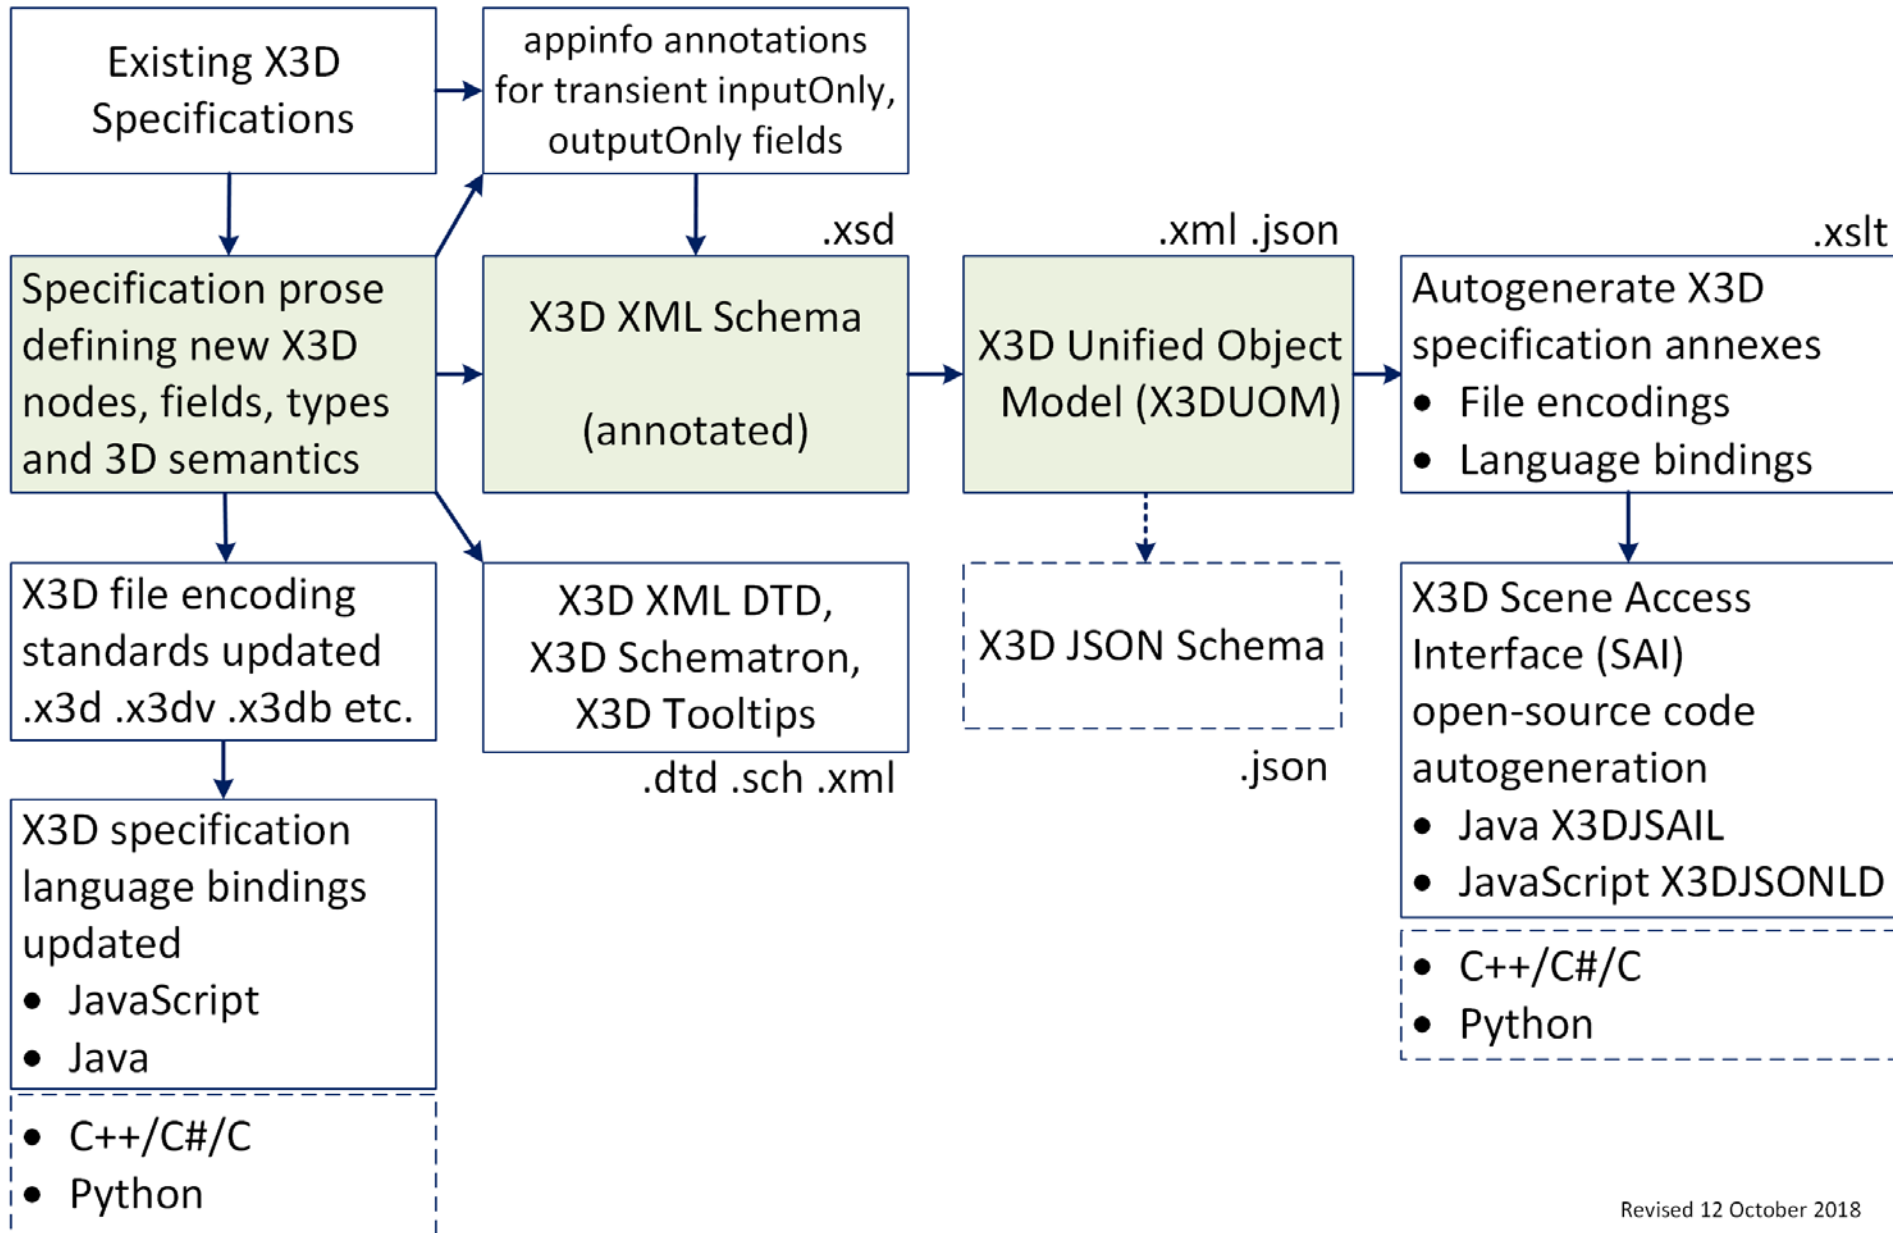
Existing X3D Specifications

appinfo annotations for transient inputOnly, outputOnly fields

Specification prose defining new X3D nodes, fields, types and 3D semantics

.xsd

X3D XML Schema

(annotated)

.xml .json

X3D Unified Object Model (X3DUOM)

.xslt

Autogenerate X3D specification annexes
- File encodings
- Language bindings

X3D file encoding standards updated .x3d .x3dv .x3db etc.

X3D XML DTD, X3D Schematron, X3D Tooltips

.dtd .sch .xml

X3D JSON Schema

.json

X3D Scene Access Interface (SAI) open-source code autogeneration
- Java X3DJSAIL
- JavaScript X3DJSONLD

- C++/C#/C
- Python

X3D specification language bindings updated
- JavaScript
- Java

- C++/C#/C
- Python

Revised 12 October 2018